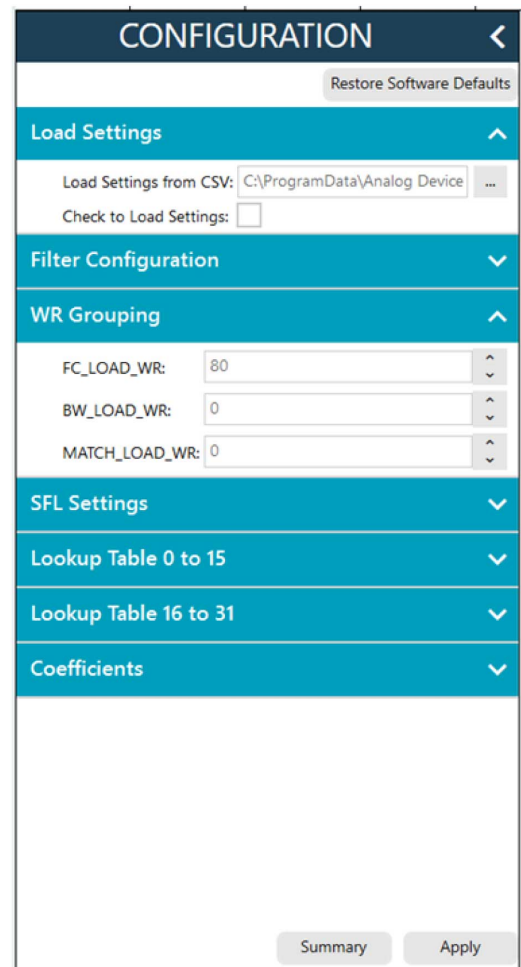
CONFIGURATION

Restore Software Defaults

Load Settings

Load Settings from CSV: C:\ProgramData\Analog Device ...

Check to Load Settings:

Filter Configuration

WR Grouping

FC_LOAD_WR: 80

BW_LOAD_WR: 0

MATCH_LOAD_WR: 0

SFL Settings

Lookup Table 0 to 15

Lookup Table 16 to 31

Coefficients

Summary

Apply